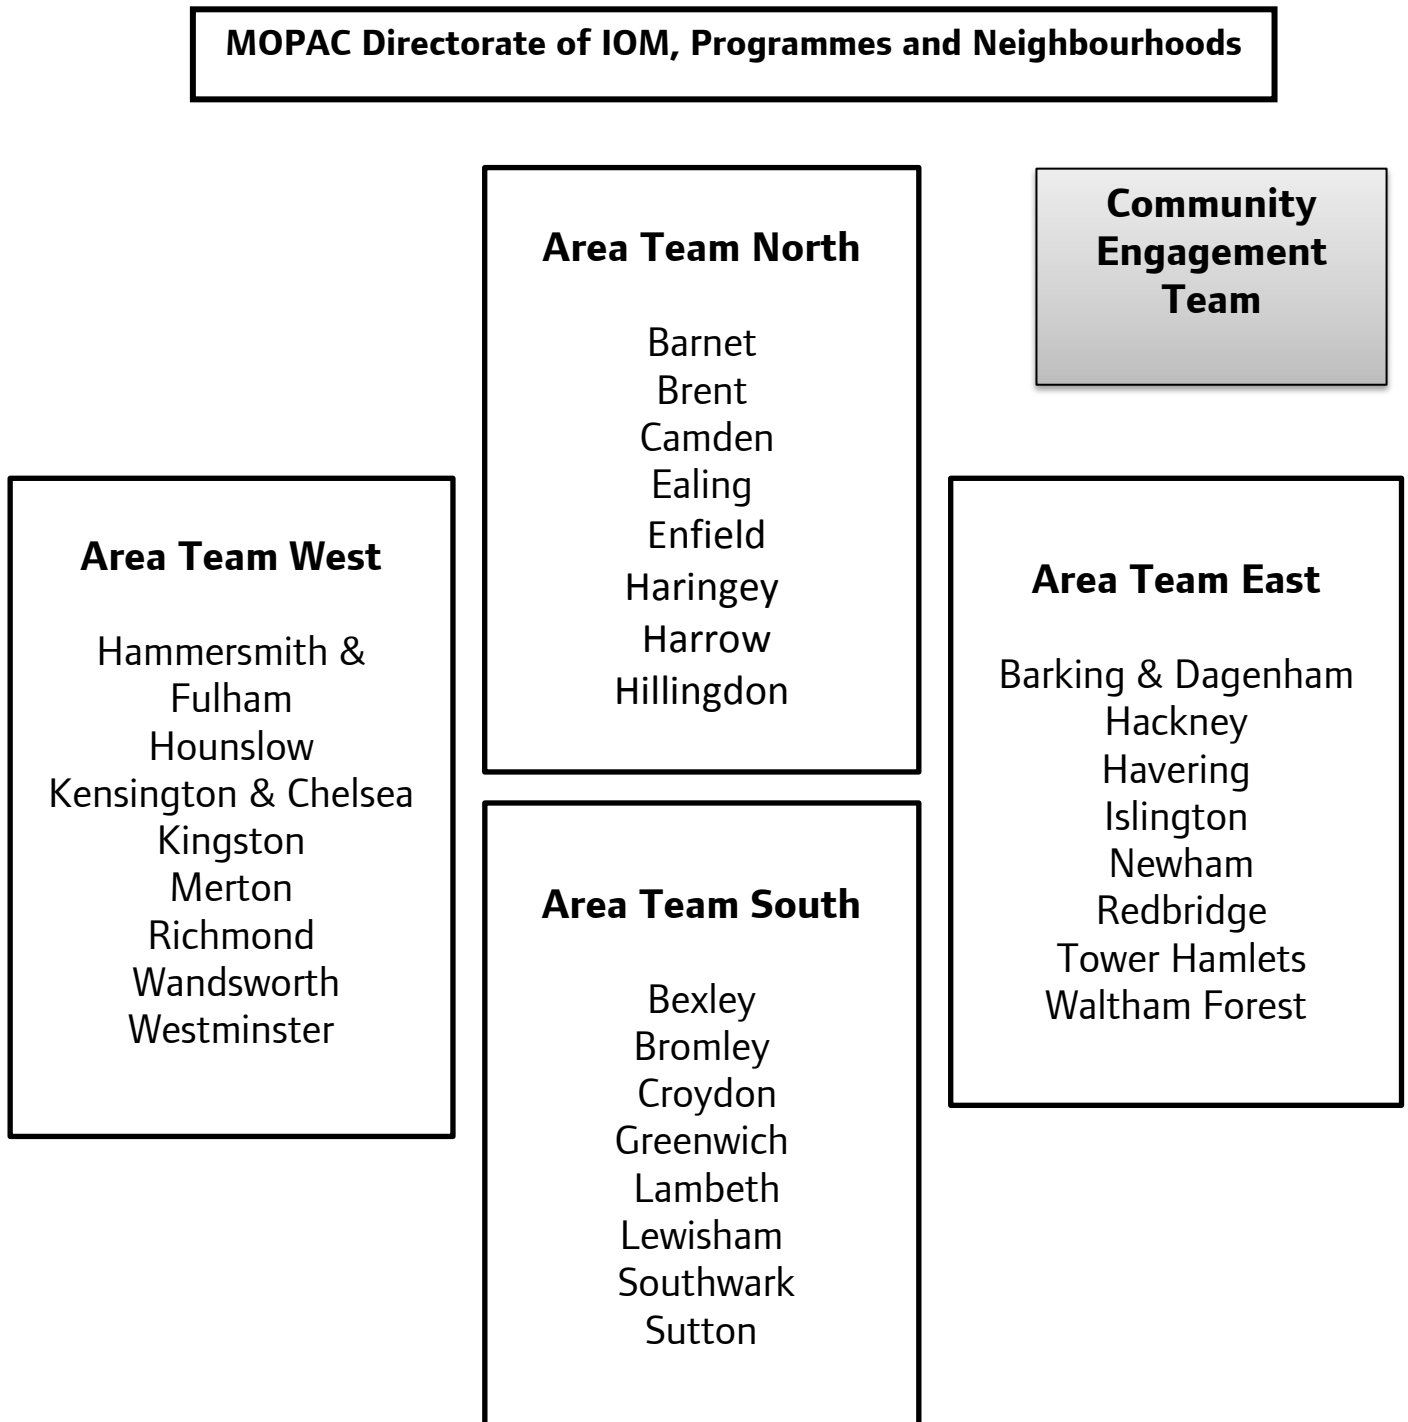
MOPAC Directorate of IOM, Programmes and Neighbourhoods

Area Team North

Barnet
Brent
Camden
Ealing
Enfield
Haringey
Harrow
Hillingdon

Community Engagement Team

Area Team West

Hammersmith & Fulham
Hounslow
Kensington & Chelsea
Kingston
Merton
Richmond
Wandsworth
Westminster

Area Team East

Barking & Dagenham
Hackney
Havering
Islington
Newham
Redbridge
Tower Hamlets
Waltham Forest

Area Team South

Bexley
Bromley
Croydon
Greenwich
Lambeth
Lewisham
Southwark
Sutton